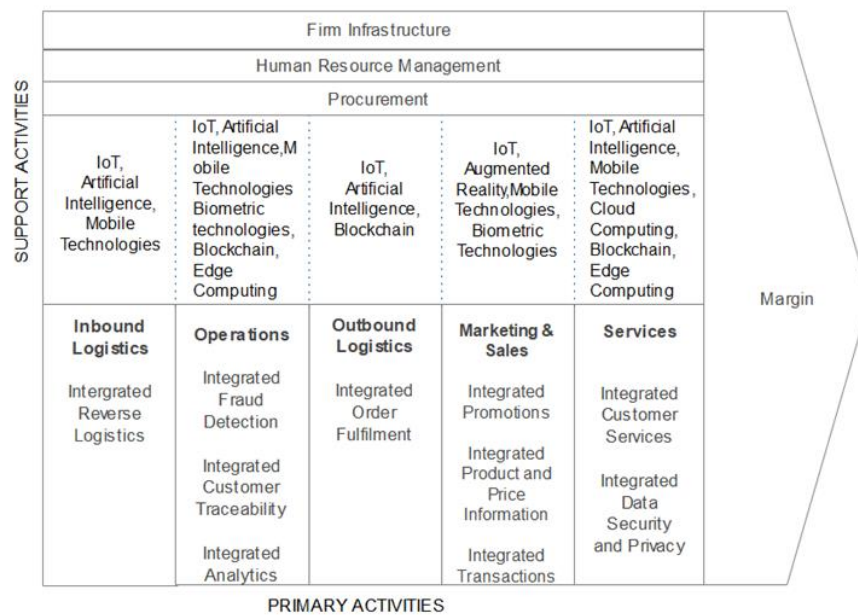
SUPPORT ACTIVITIES

Firm Infrastructure

Human Resource Management

Procurement

| IoT, Artificial Intelligence, Mobile Technologies | IoT, Artificial Intelligence,Mobile Technologies Biometric technologies, Blockchain, Edge Computing | IoT, Artificial Intelligence, Blockchain | IoT, Augmented Reality,Mobile Technologies, Biometric Technologies | IoT, Artificial Intelligence, Mobile Technologies, Cloud Computing, Blockchain, Edge Computing |
|---|---|---|---|---|
| **Inbound Logistics** Intergrated Reverse Logistics | **Operations** Integrated Fraud Detection Integrated Customer Traceability Integrated Analytics | **Outbound Logistics** Integrated Order Fulfilment | **Marketing & Sales** Integrated Promotions Integrated Product and Price Information Integrated Transactions | **Services** Integrated Customer Services Integrated Data Security and Privacy |

Margin

PRIMARY ACTIVITIES